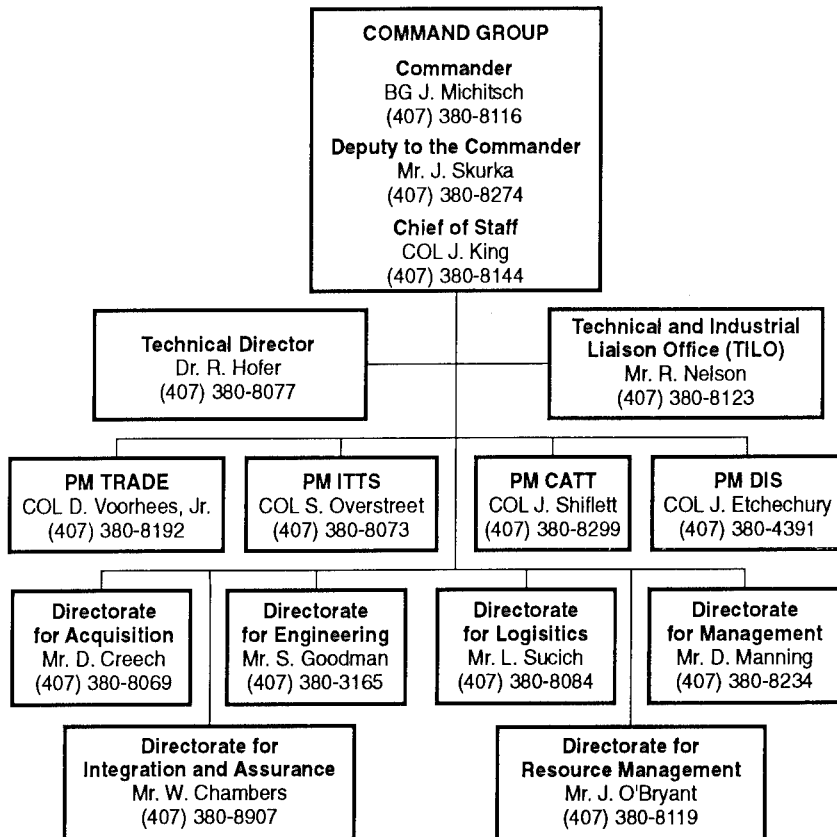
COMMAND GROUP

Commander
BG J. Michitsch
(407) 380-8116

Deputy to the Commander
Mr. J. Skurka
(407) 380-8274

Chief of Staff
COL J. King
(407) 380-8144

Technical Director
Dr. R. Hofer
(407) 380-8077

Technical and Industrial Liaison Office (TILO)
Mr. R. Nelson
(407) 380-8123

PM TRADE
COL D. Voorhees, Jr.
(407) 380-8192

PM ITTS
COL S. Overstreet
(407) 380-8073

PM CATT
COL J. Shiflett
(407) 380-8299

PM DIS
COL J. Etchechury
(407) 380-4391

Directorate for Acquisition
Mr. D. Creech
(407) 380-8069

Directorate for Engineering
Mr. S. Goodman
(407) 380-3165

Directorate for Logisitics
Mr. L. Sucich
(407) 380-8084

Directorate for Management
Mr. D. Manning
(407) 380-8234

Directorate for Integration and Assurance
Mr. W. Chambers
(407) 380-8907

Directorate for Resource Management
Mr. J. O'Bryant
(407) 380-8119